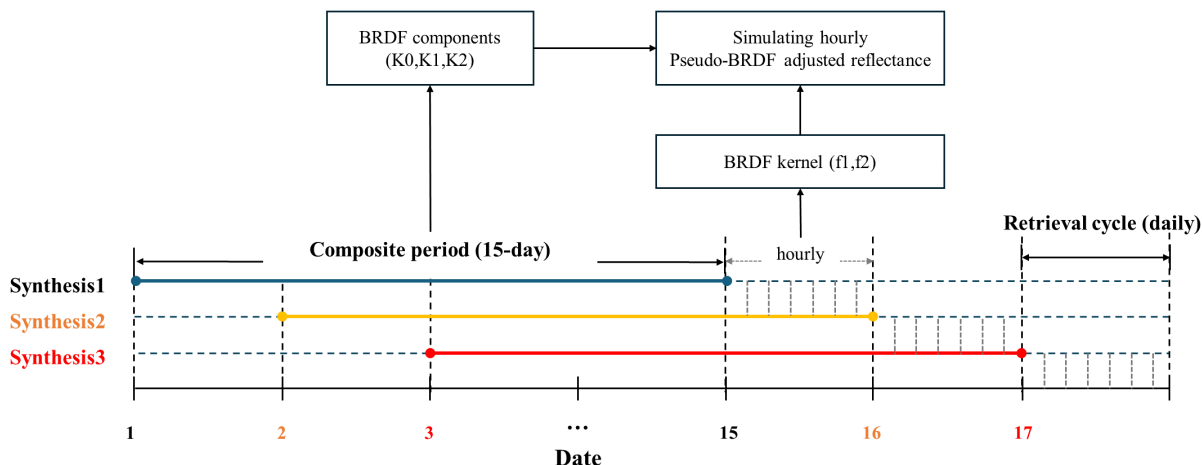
BRDF components (K0,K1,K2)

Simulating hourly Pseudo-BRDF adjusted reflectance

BRDF kernel (f1,f2)

Composite period (15-day)

hourly

Retrieval cycle (daily)

Synthesis1

Synthesis2

Synthesis3

1

2

3

…

15

16

17

Date